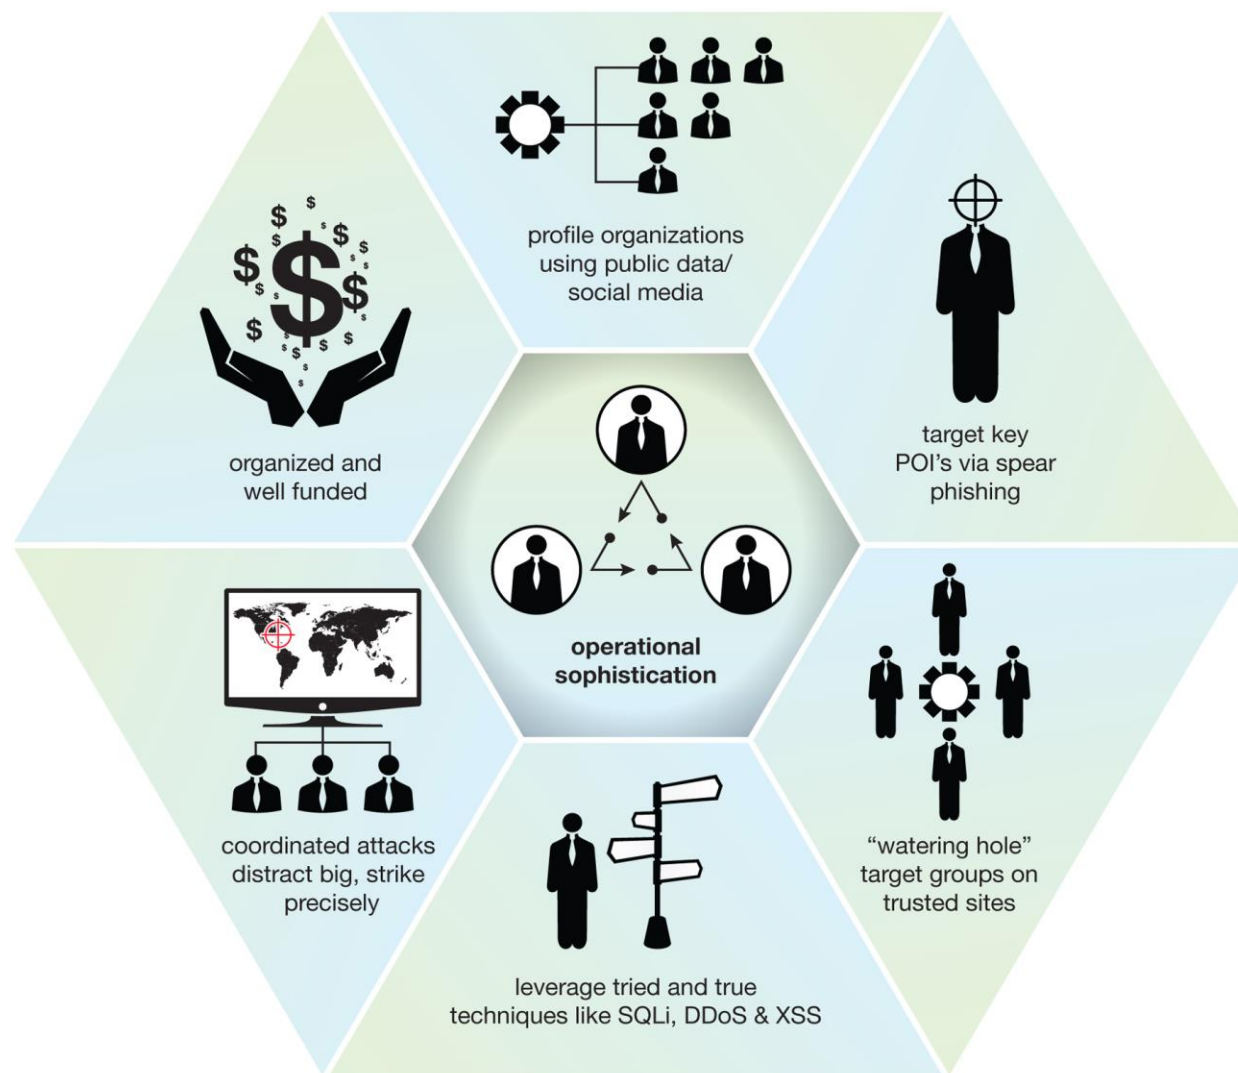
profile organizations using public data/ social media

organized and well funded

target key POI's via spear phishing

operational sophistication

coordinated attacks distract big, strike precisely

"watering hole" target groups on trusted sites

leverage tried and true techniques like SQLi, DDoS & XSS